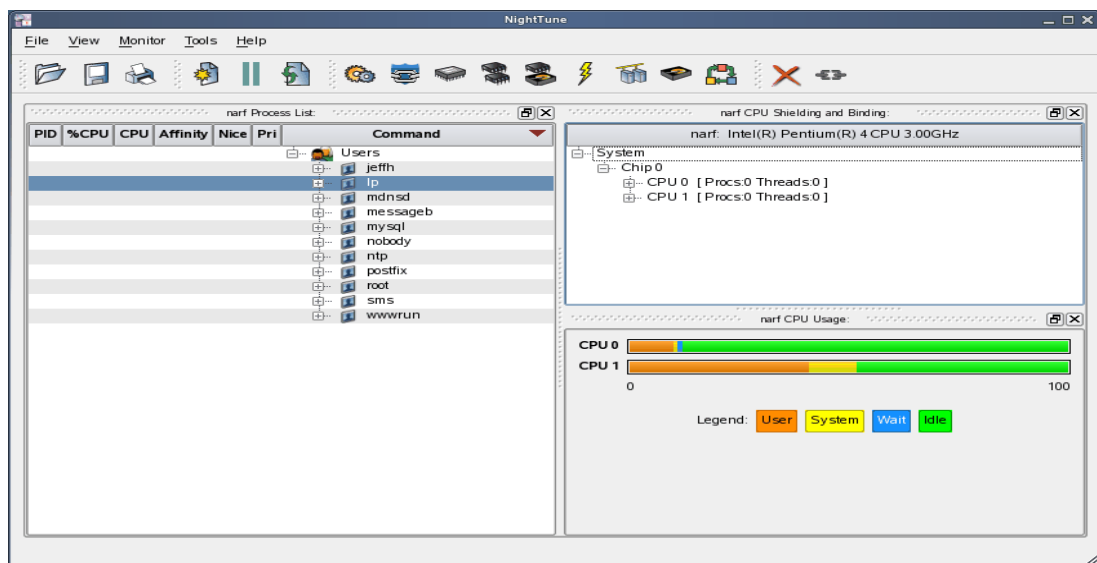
NightTune

File View Monitor Tools Help

narf Process List:

| PID | %CPU | CPU | Affinity | Nice | Pri | Command |
|---|---|---|---|---|---|---|

Users
jeffh
lp
mdnsd
messageb
mysql
nobody
ntp
postfix
root
sms
wwwrun

narf CPU Shielding and Binding:

narf: Intel(R) Pentium(R) 4 CPU 3.00GHz

System
Chip 0
CPU 0 [ Procs:0 Threads:0 ]
CPU 1 [ Procs:0 Threads:0 ]

narf CPU Usage:

CPU 0
CPU 1
0
100

Legend: User System Wait Idle